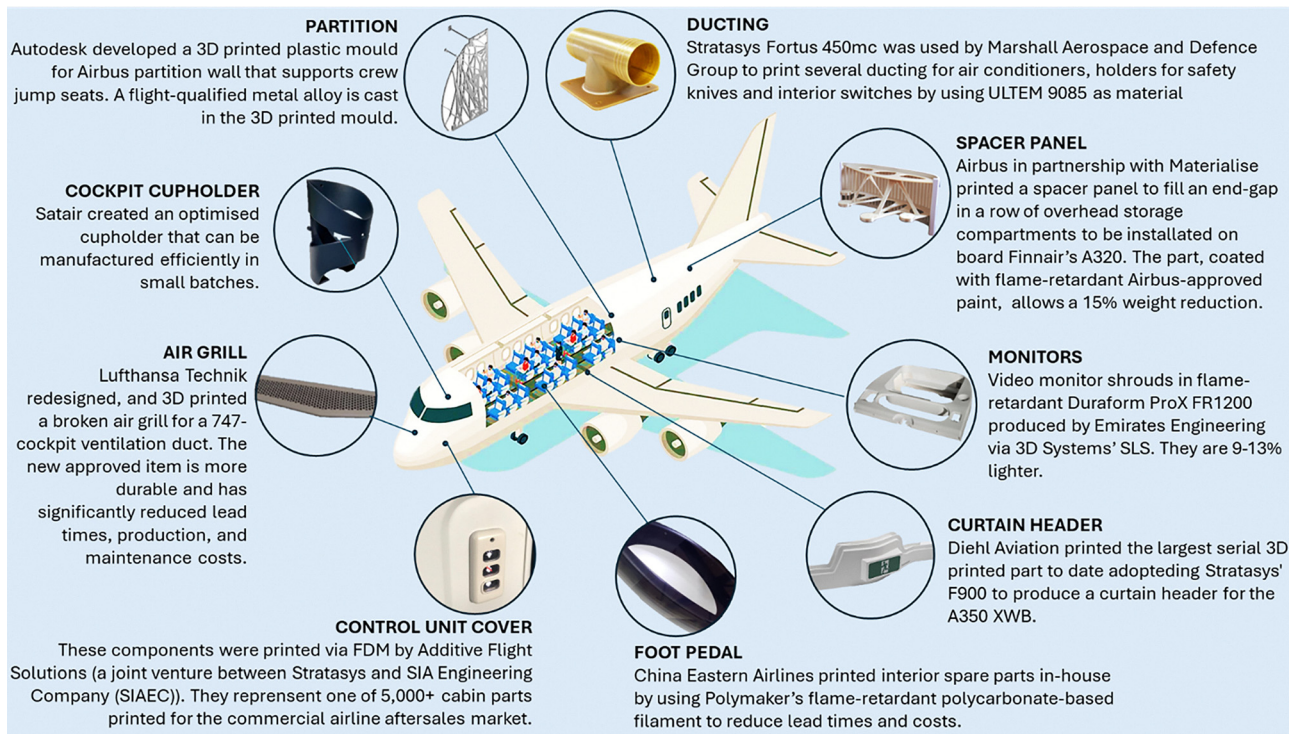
PARTITION
Autodesk developed a 3D printed plastic mould for Airbus partition wall that supports crew jump seats. A flight-qualified metal alloy is cast in the 3D printed mould.

DUCTING
Stratasys Fortus 450mc was used by Marshall Aerospace and Defence Group to print several ducting for air conditioners, holders for safety knives and interior switches by using ULTEM 9085 as material

COCKPIT CUPHOLDER
Satair created an optimised cupholder that can be manufactured efficiently in small batches.

SPACER PANEL
Airbus in partnership with Materialise printed a spacer panel to fill an end-gap in a row of overhead storage compartments to be installated on board Finnair's A320. The part, coated with flame-retardant Airbus-approved paint, allows a 15% weight reduction.

AIR GRILL
Lufthansa Technik redesigned, and 3D printed a broken air grill for a 747-cockpit ventilation duct. The new approved item is more durable and has significantly reduced lead times, production, and maintenance costs.

MONITORS
Video monitor shrouds in flame-retardant Duraform ProX FR1200 produced by Emirates Engineering via 3D Systems' SLS. They are 9-13% lighter.

CURTAIN HEADER
Diehl Aviation printed the largest serial 3D printed part to date adopteding Stratasys' F900 to produce a curtain header for the A350 XWB.

CONTROL UNIT COVER
These components were printed via FDM by Additive Flight Solutions (a joint venture between Stratasys and SIA Engineering Company (SIAEC)). They reprensent one of 5,000+ cabin parts printed for the commercial airline aftersales market.

FOOT PEDAL
China Eastern Airlines printed interior spare parts in-house by using Polymaker's flame-retardant polycarbonate-based filament to reduce lead times and costs.